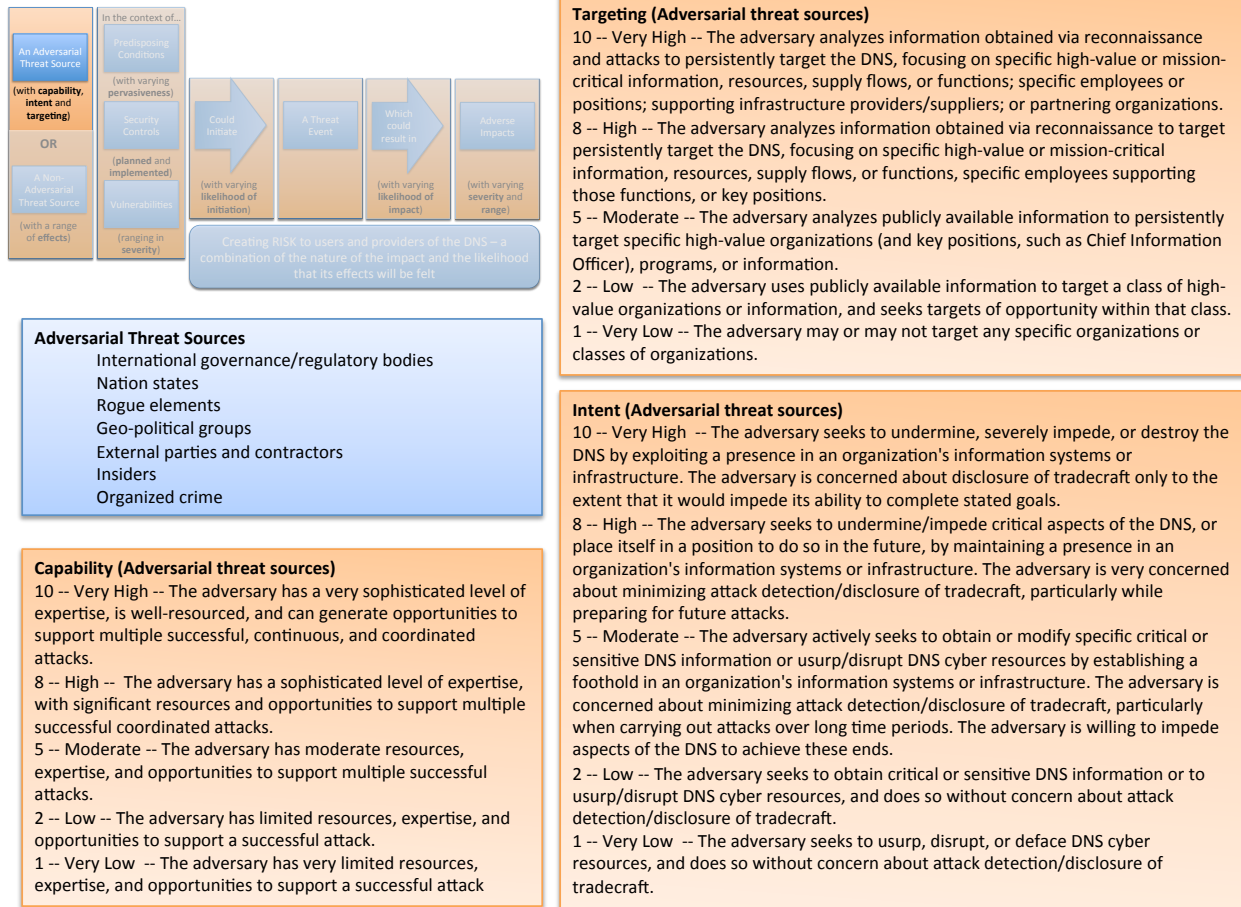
An Adversarial Threat Source

(with capability, intent and targeting)

OR

A Non-Adversarial Threat Source

(with a range of effects)

In the context of...

Predisposing Conditions

(with varying pervasiveness)

Security Controls

(planned and implemented)

Vulnerabilities

(ranging in severity)

Could Initiate

(with varying likelihood of initiation)

A Threat Event

Which could result in

(with varying likelihood of impact)

Adverse Impacts

(with varying severity and range)

Creating RISK to users and providers of the DNS – a combination of the nature of the impact and the likelihood that its effects will be felt

Adversarial Threat Sources
International governance/regulatory bodies
Nation states
Rogue elements
Geo-political groups
External parties and contractors
Insiders
Organized crime

Capability (Adversarial threat sources)
10 -- Very High -- The adversary has a very sophisticated level of expertise, is well-resourced, and can generate opportunities to support multiple successful, continuous, and coordinated attacks.
8 -- High -- The adversary has a sophisticated level of expertise, with significant resources and opportunities to support multiple successful coordinated attacks.
5 -- Moderate -- The adversary has moderate resources, expertise, and opportunities to support multiple successful attacks.
2 -- Low -- The adversary has limited resources, expertise, and opportunities to support a successful attack.
1 -- Very Low -- The adversary has very limited resources, expertise, and opportunities to support a successful attack

Targeting (Adversarial threat sources)
10 -- Very High -- The adversary analyzes information obtained via reconnaissance and attacks to persistently target the DNS, focusing on specific high-value or mission-critical information, resources, supply flows, or functions; specific employees or positions; supporting infrastructure providers/suppliers; or partnering organizations.
8 -- High -- The adversary analyzes information obtained via reconnaissance to target persistently target the DNS, focusing on specific high-value or mission-critical information, resources, supply flows, or functions, specific employees supporting those functions, or key positions.
5 -- Moderate -- The adversary analyzes publicly available information to persistently target specific high-value organizations (and key positions, such as Chief Information Officer), programs, or information.
2 -- Low -- The adversary uses publicly available information to target a class of high-value organizations or information, and seeks targets of opportunity within that class.
1 -- Very Low -- The adversary may or may not target any specific organizations or classes of organizations.

Intent (Adversarial threat sources)
10 -- Very High -- The adversary seeks to undermine, severely impede, or destroy the DNS by exploiting a presence in an organization's information systems or infrastructure. The adversary is concerned about disclosure of tradecraft only to the extent that it would impede its ability to complete stated goals.
8 -- High -- The adversary seeks to undermine/impede critical aspects of the DNS, or place itself in a position to do so in the future, by maintaining a presence in an organization's information systems or infrastructure. The adversary is very concerned about minimizing attack detection/disclosure of tradecraft, particularly while preparing for future attacks.
5 -- Moderate -- The adversary actively seeks to obtain or modify specific critical or sensitive DNS information or usurp/disrupt DNS cyber resources by establishing a foothold in an organization's information systems or infrastructure. The adversary is concerned about minimizing attack detection/disclosure of tradecraft, particularly when carrying out attacks over long time periods. The adversary is willing to impede aspects of the DNS to achieve these ends.
2 -- Low -- The adversary seeks to obtain critical or sensitive DNS information or to usurp/disrupt DNS cyber resources, and does so without concern about attack detection/disclosure of tradecraft.
1 -- Very Low -- The adversary seeks to usurp, disrupt, or deface DNS cyber resources, and does so without concern about attack detection/disclosure of tradecraft.